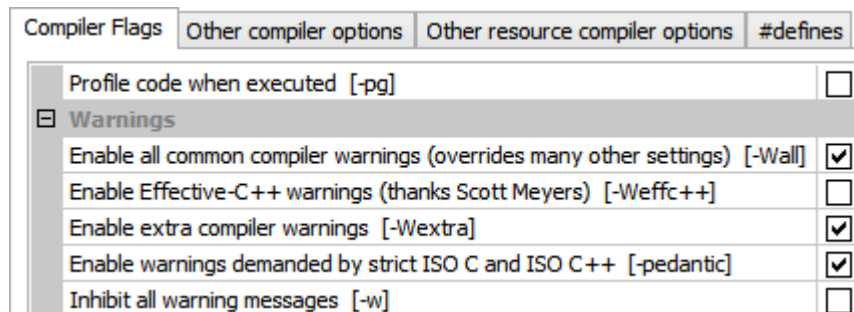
Compiler Flags | Other compiler options | Other resource compiler options | #defines

Profile code when executed [-pg]

⊟ Warnings

Enable all common compiler warnings (overrides many other settings) [-Wall] ☑

Enable Effective-C++ warnings (thanks Scott Meyers) [-Weffc++] ☐

Enable extra compiler warnings [-Wextra] ☑

Enable warnings demanded by strict ISO C and ISO C++ [-pedantic] ☑

Inhibit all warning messages [-w] ☐